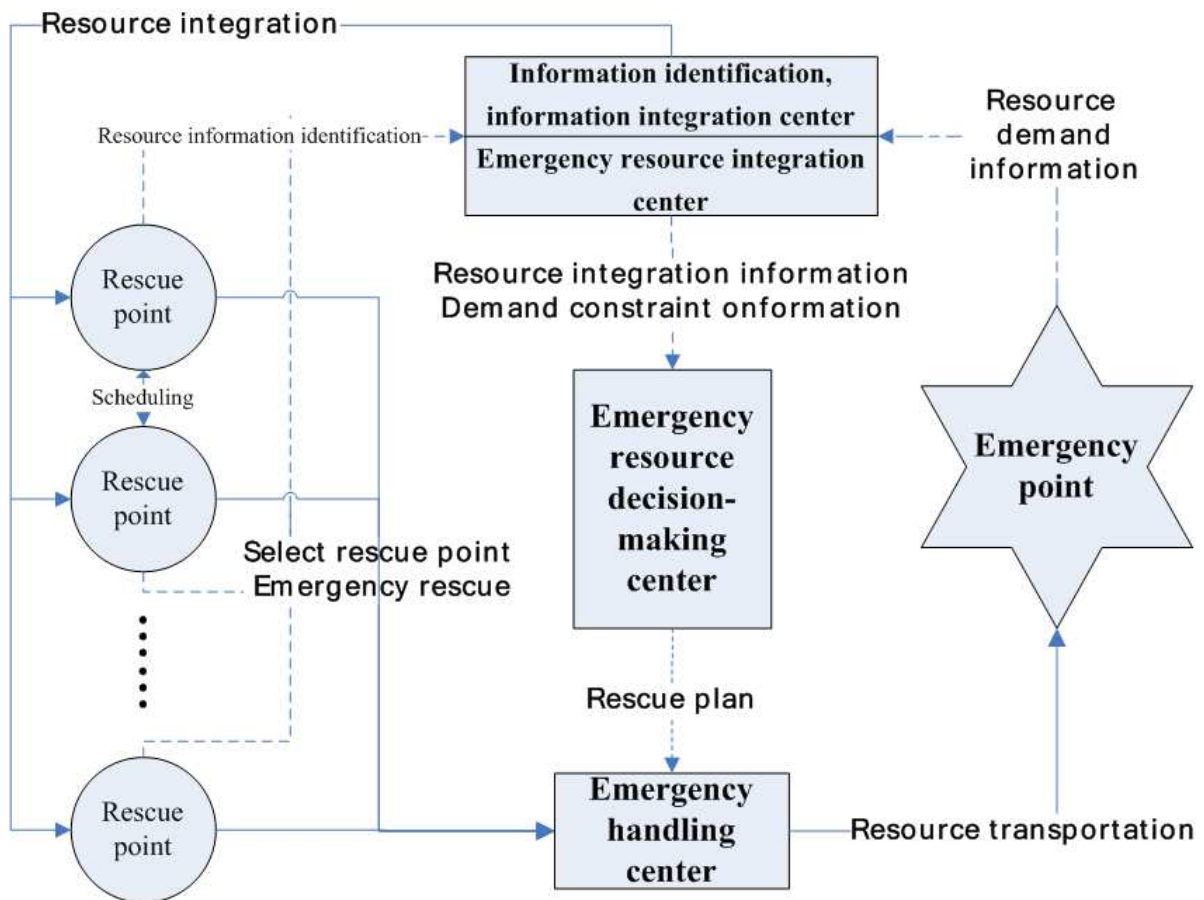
Resource integration

Resource information identification

Information identification, information integration center

Emergency resource integration center

Resource demand information

Rescue point

Scheduling

Rescue point

Resource integration information
Demand constraint onformation

Emergency resource decision-making center

Emergency point

Select rescue point
Emergency rescue

Rescue plan

Rescue point

Emergency handling center

Resource transportation